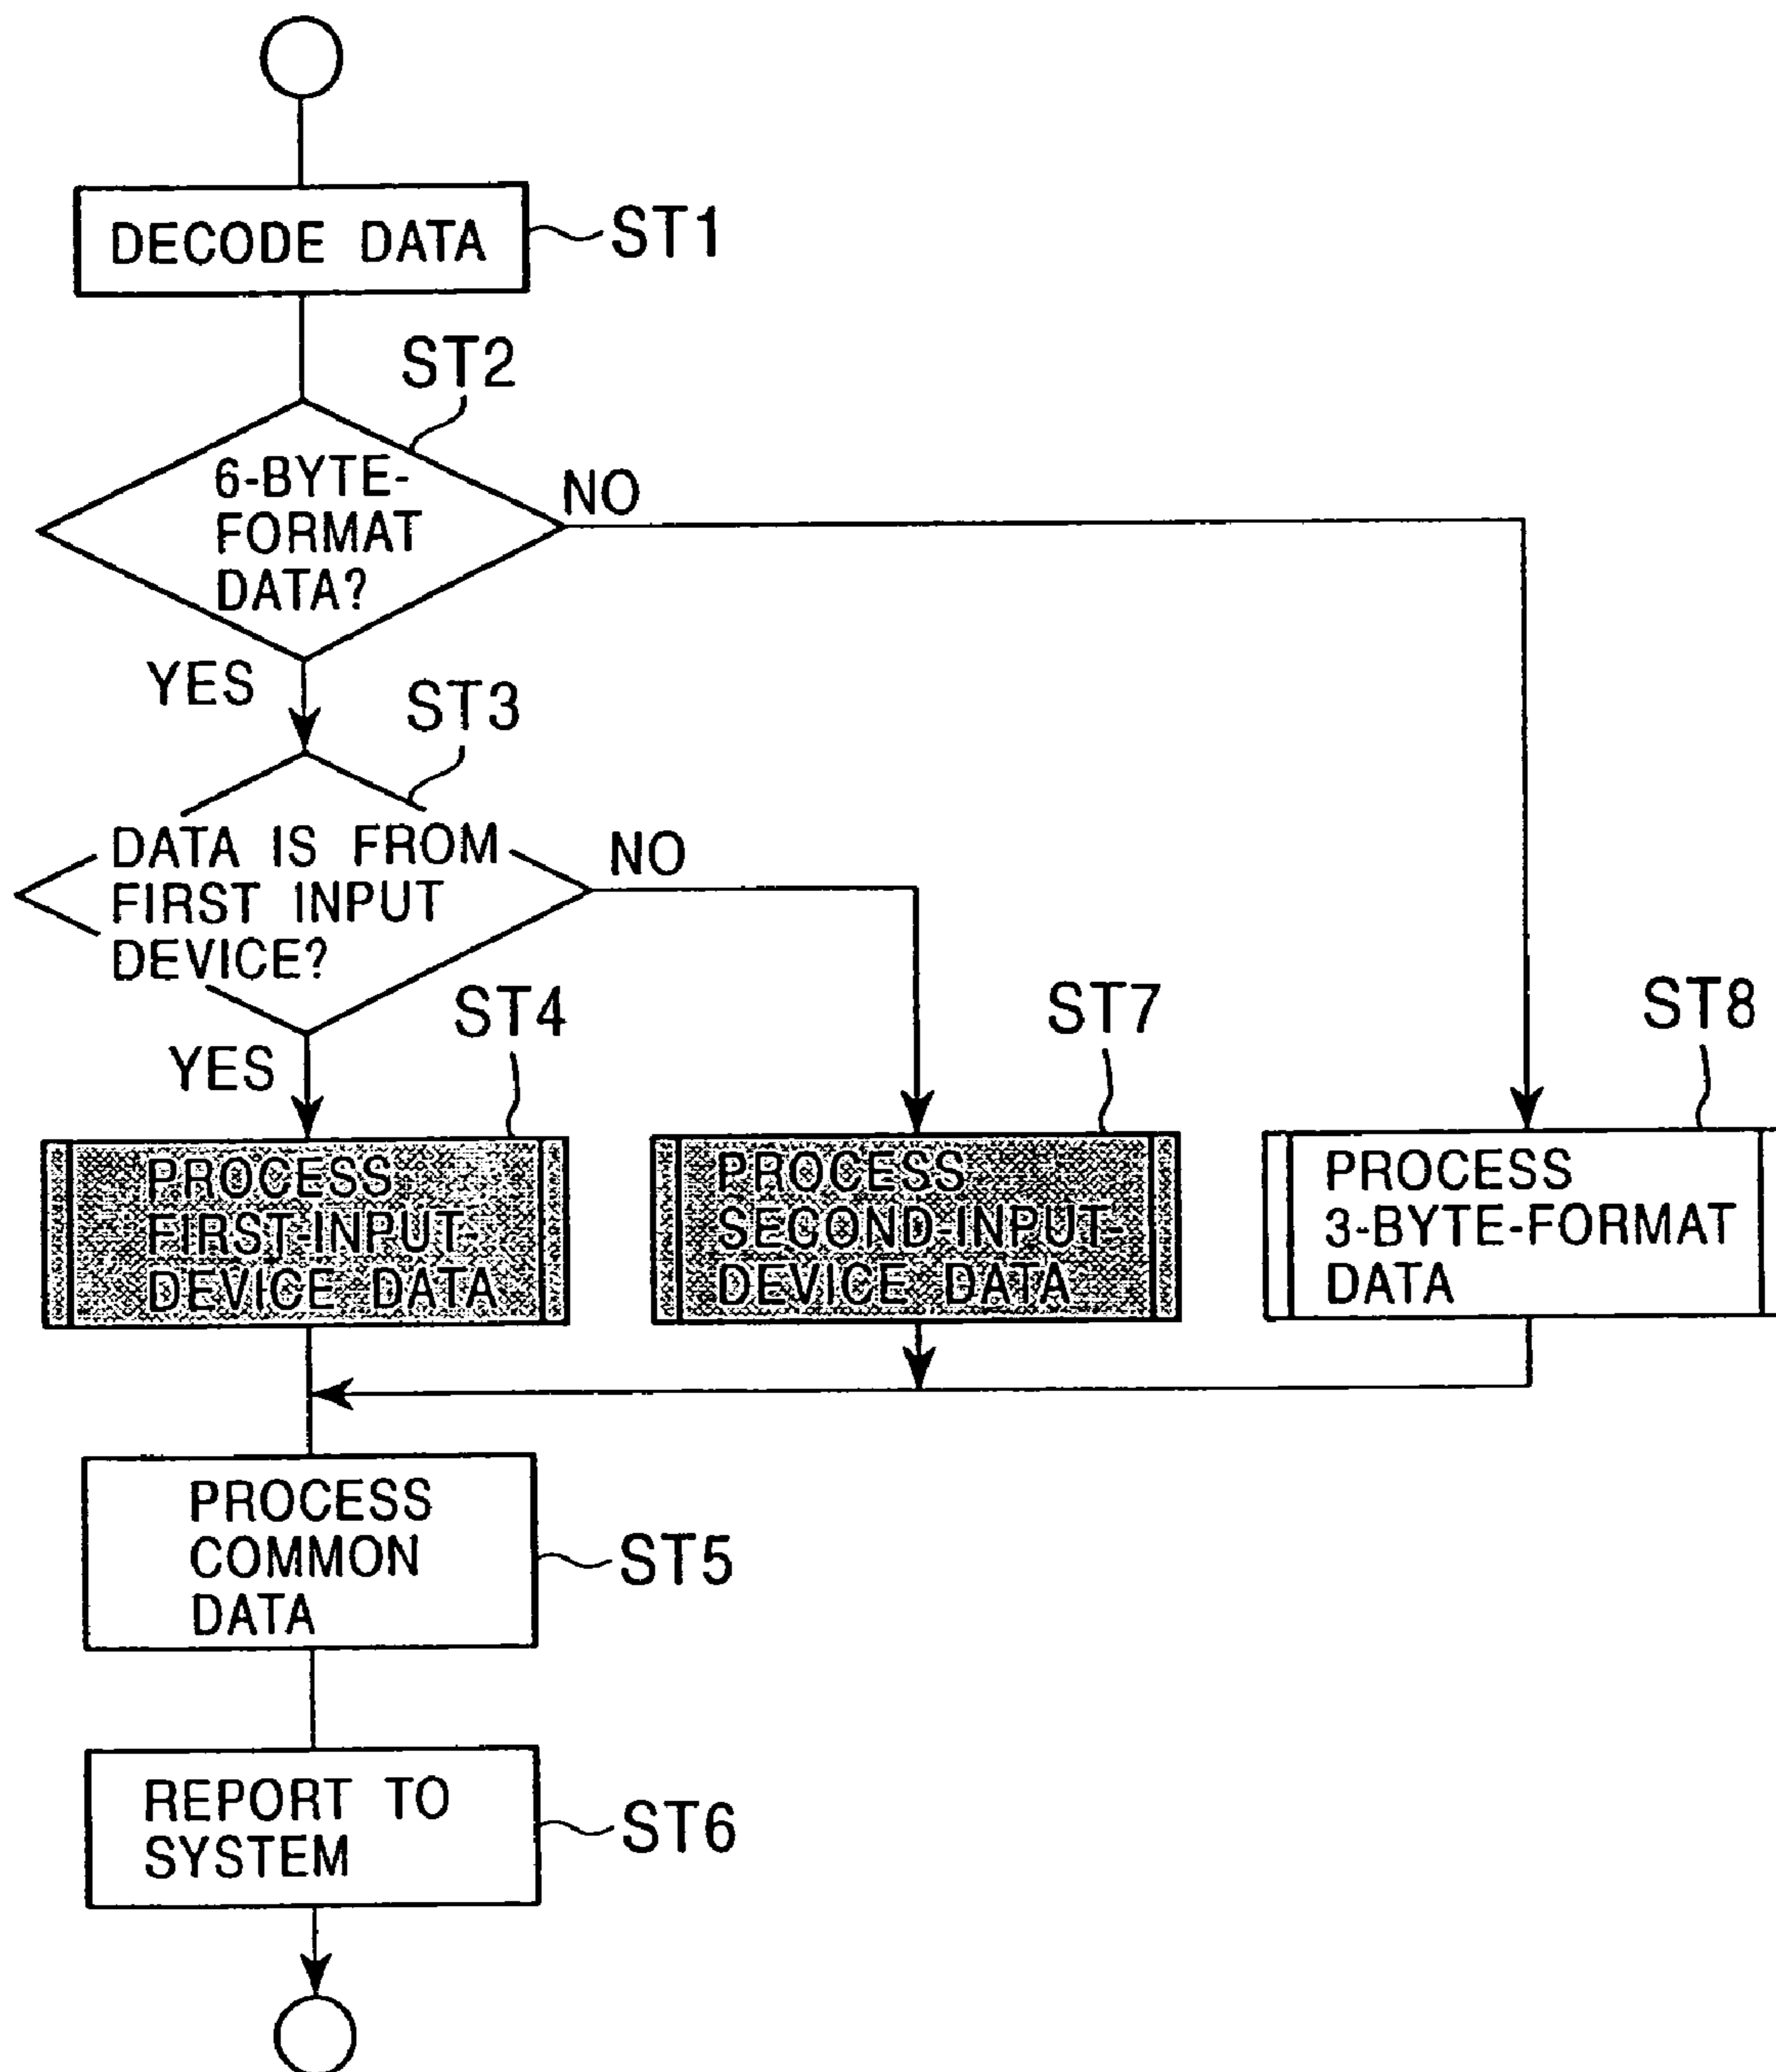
DECODE DATA
ST1

ST2
6-BYTE-FORMAT DATA?
NO
YES

ST3
DATA IS FROM FIRST INPUT DEVICE?
NO
YES

ST4
PROCESS FIRST-INPUT-DEVICE DATA

ST7
PROCESS SECOND-INPUT-DEVICE DATA

ST8
PROCESS 3-BYTE-FORMAT DATA

PROCESS COMMON DATA
ST5

REPORT TO SYSTEM
ST6